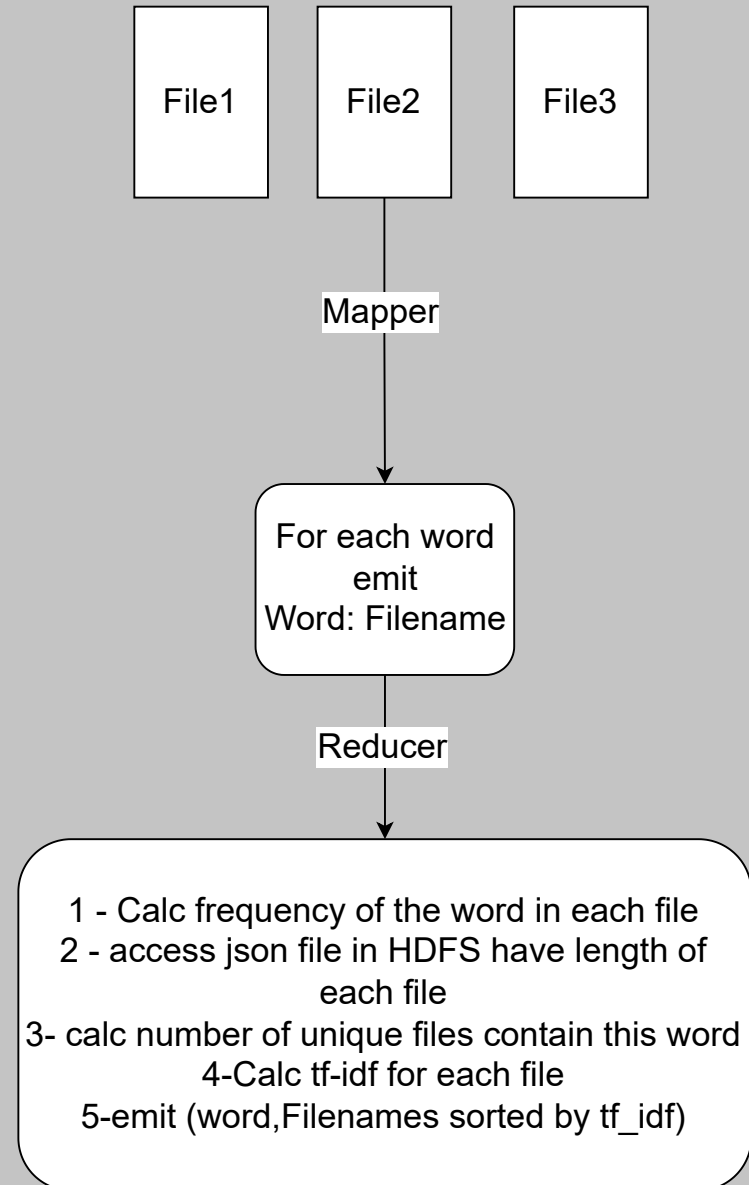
File1

File2

File3

Mapper

For each word emit Word: Filename

Reducer

1 - Calc frequency of the word in each file
2 - access json file in HDFS have length of each file
3- calc number of unique files contain this word
4-Calc tf-idf for each file
5-emit (word,Filenames sorted by tf_idf)